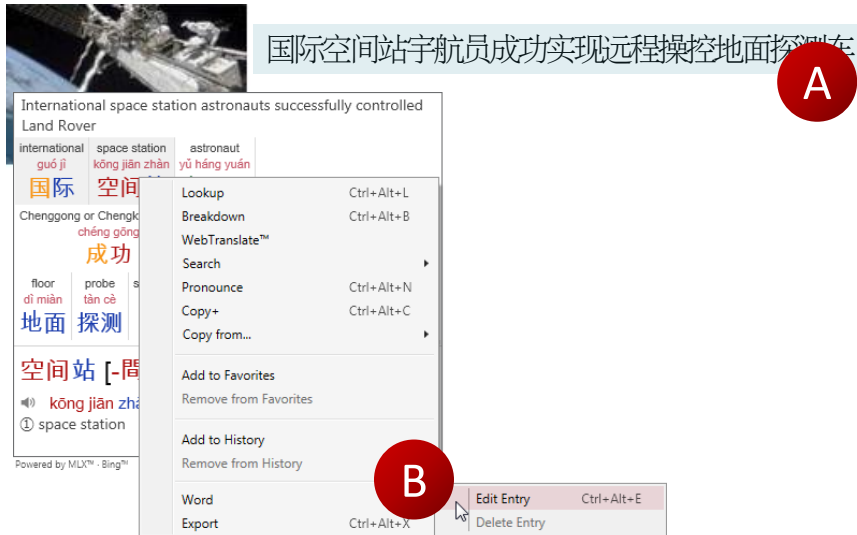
国际空间站宇航员成功实现远程操控地面探测车

A

International space station astronauts successfully controlled Land Rover

international
guó jì
国际

space station
kōng jiān zhàn
空间

astronaut
yǔ háng yuán

Chenggong or Chengk
chéng gōng
成功

floor
dì miàn
地面

probe
tàn cè
探测

s

空间站 [-間

kōng jiān zhà

① space station

Powered by MLX™ · Bing™

Lookup Ctrl+Alt+L
Breakdown Ctrl+Alt+B
WebTranslate™
Search
Pronounce Ctrl+Alt+N
Copy+ Ctrl+Alt+C
Copy from...

Add to Favorites
Remove from Favorites

Add to History
Remove from History

Word
Export Ctrl+Alt+X

B

Edit Entry Ctrl+Alt+E
Delete Entry